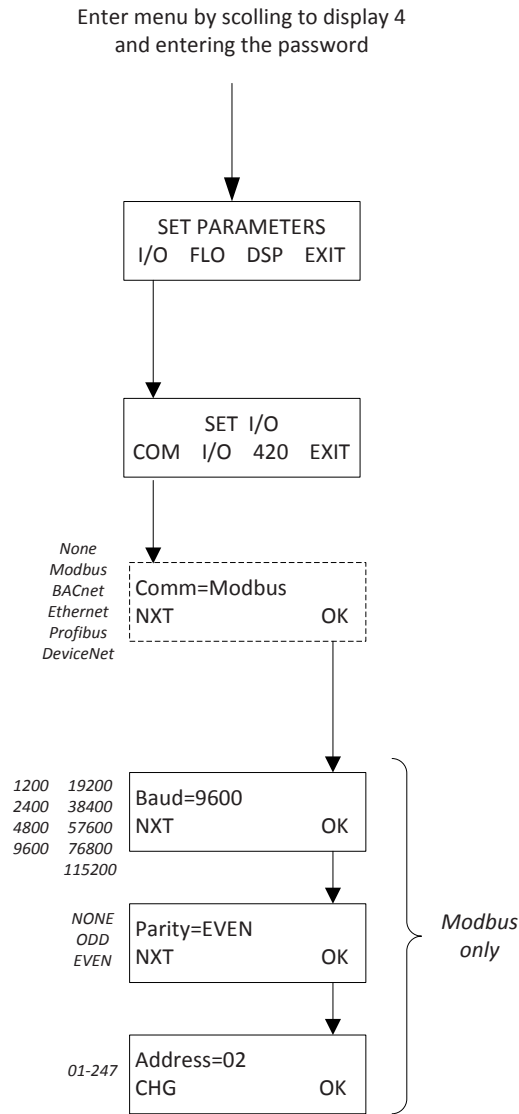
Enter menu by scolling to display 4 and entering the password

SET PARAMETERS
I/O FLO DSP EXIT

SET I/O
COM I/O 420 EXIT

None
Modbus
BACnet
Ethernet
Profibus
DeviceNet

Comm=Modbus
NXT OK

1200 19200
2400 38400
4800 57600
9600 76800
115200

Baud=9600
NXT OK

NONE
ODD
EVEN

Parity=EVEN
NXT OK

01-247

Address=02
CHG OK

Modbus only